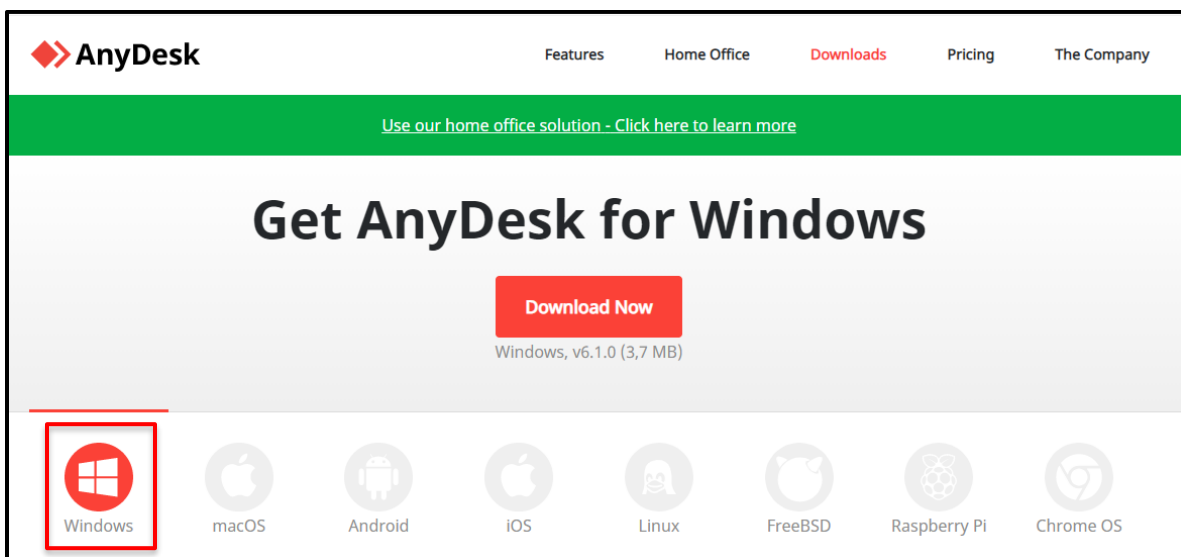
AnyDesk

Features Home Office Downloads Pricing The Company

Use our home office solution - Click here to learn more

Get AnyDesk for Windows

Download Now

Windows, v6.1.0 (3,7 MB)

Windows macOS Android iOS Linux FreeBSD Raspberry Pi Chrome OS